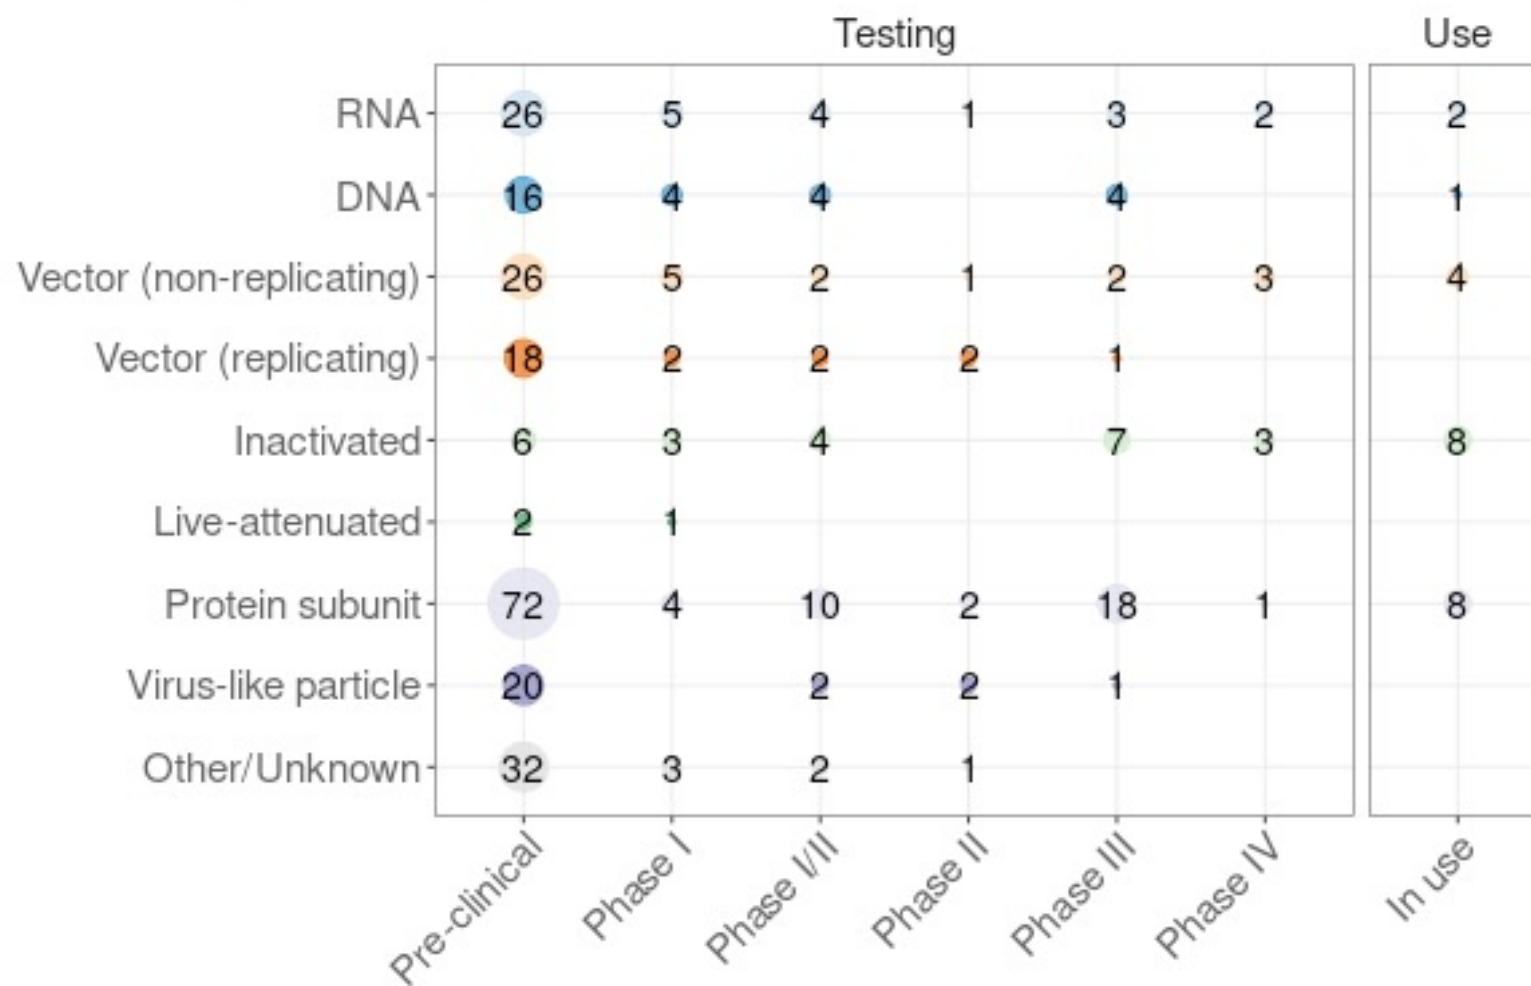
Testing

Use

| | Pre-clinical | Phase I | Phase I/II | Phase II | Phase III | Phase IV | In use |
|---|---|---|---|---|---|---|---|
| RNA | 26 | 5 | 4 | 1 | 3 | 2 | 2 |
| DNA | 16 | 4 | 4 | | 4 | | 1 |
| Vector (non-replicating) | 26 | 5 | 2 | 1 | 2 | 3 | 4 |
| Vector (replicating) | 18 | 2 | 2 | 2 | 1 | | |
| Inactivated | 6 | 3 | 4 | | 7 | 3 | 8 |
| Live-attenuated | 2 | 1 | | | | | |
| Protein subunit | 72 | 4 | 10 | 2 | 18 | 1 | 8 |
| Virus-like particle | 20 | | 2 | 2 | 1 | | |
| Other/Unknown | 32 | 3 | 2 | 1 | | | |